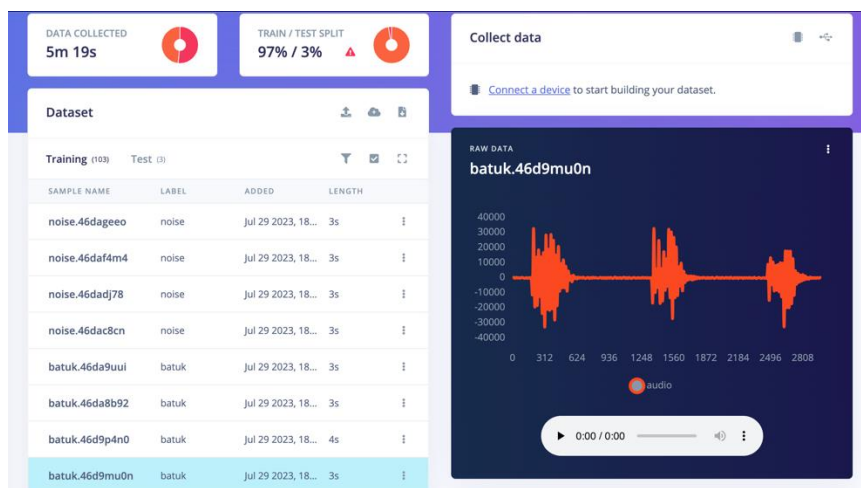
DATA COLLECTED
5m 19s

TRAIN / TEST SPLIT
97% / 3%

Collect data

Connect a device to start building your dataset.

Dataset

Training (103) Test (3)

| SAMPLE NAME | LABEL | ADDED | LENGTH |
|---|---|---|---|
| noise.46dageeo | noise | Jul 29 2023, 18... | 3s |
| noise.46daf4m4 | noise | Jul 29 2023, 18... | 3s |
| noise.46dadj78 | noise | Jul 29 2023, 18... | 3s |
| noise.46dac8cn | noise | Jul 29 2023, 18... | 3s |
| batuk.46da9uui | batuk | Jul 29 2023, 18... | 3s |
| batuk.46da8b92 | batuk | Jul 29 2023, 18... | 3s |
| batuk.46d9p4n0 | batuk | Jul 29 2023, 18... | 4s |
| batuk.46d9mu0n | batuk | Jul 29 2023, 18... | 3s |

RAW DATA
batuk.46d9mu0n

40000
30000
20000
10000
0
-10000
-20000
-30000
-40000

0 312 624 936 1248 1560 1872 2184 2496 2808

audio

0:00 / 0:00